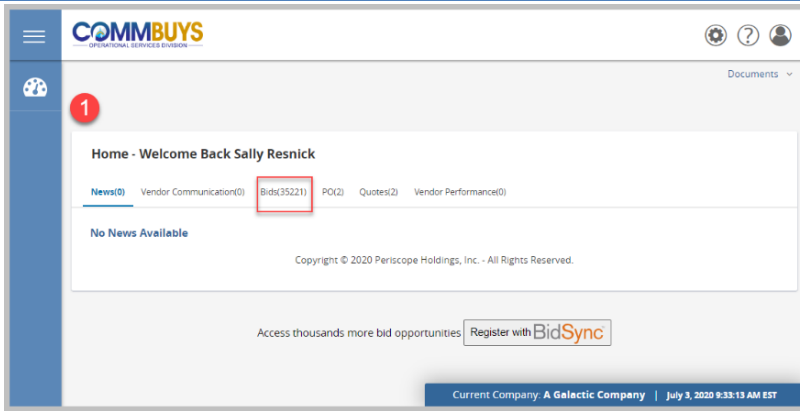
COMMBUYS
OPERATIONAL SERVICES DIVISION

Documents

1

Home - Welcome Back Sally Resnick

News(0) Vendor Communication(0) Bids(35221) PO(2) Quotes(2) Vendor Performance(0)

No News Available

Copyright © 2020 Periscope Holdings, Inc. - All Rights Reserved.

Access thousands more bid opportunities Register with BidSync

Current Company: A Galactic Company | July 3, 2020 9:33:13 AM EST